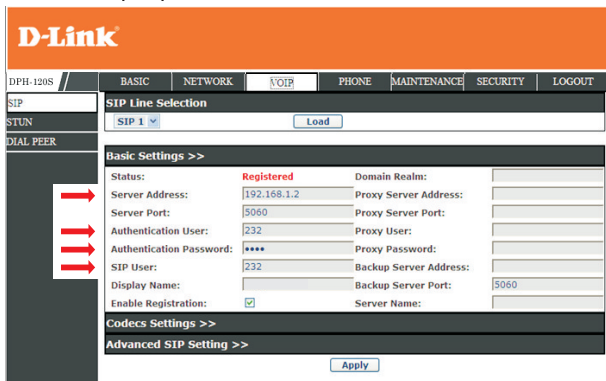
D-Link

DPH-120S

| BASIC | NETWORK | VOIP | PHONE | MAINTENANCE | SECURITY | LOGOUT |
|---|---|---|---|---|---|---|

SIP
STUN
DIAL PEER

SIP Line Selection

SIP 1 Load

Basic Settings >>

| Status: | Registered | Domain Realm: | |
|---|---|---|---|
| Server Address: | 192.168.1.2 | Proxy Server Address: | |
| Server Port: | 5060 | Proxy Server Port: | |
| Authentication User: | 232 | Proxy User: | |
| Authentication Password: | •••• | Proxy Password: | |
| SIP User: | 232 | Backup Server Address: | |
| Display Name: | | Backup Server Port: | 5060 |
| Enable Registration: | ☑ | Server Name: | |

Codecs Settings >>

Advanced SIP Setting >>

Apply